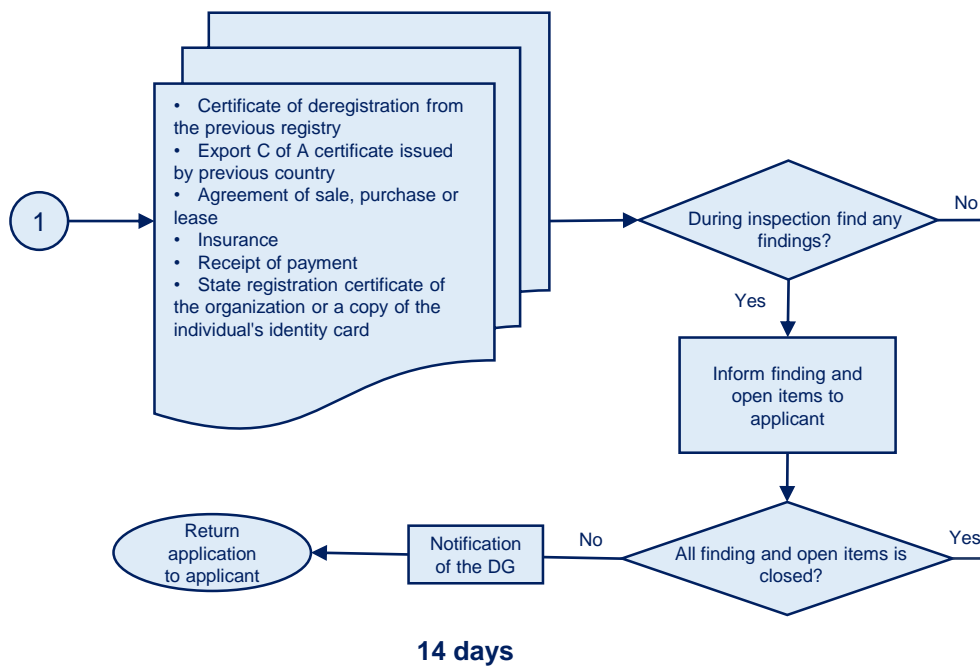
1

• Certificate of deregistration from the previous registry
• Export C of A certificate issued by previous country
• Agreement of sale, purchase or lease
• Insurance
• Receipt of payment
• State registration certificate of the organization or a copy of the individual's identity card

During inspection find any findings?

No

Yes

Inform finding and open items to applicant

All finding and open items is closed?

Yes

No

Notification of the DG

Return application to applicant

14 days